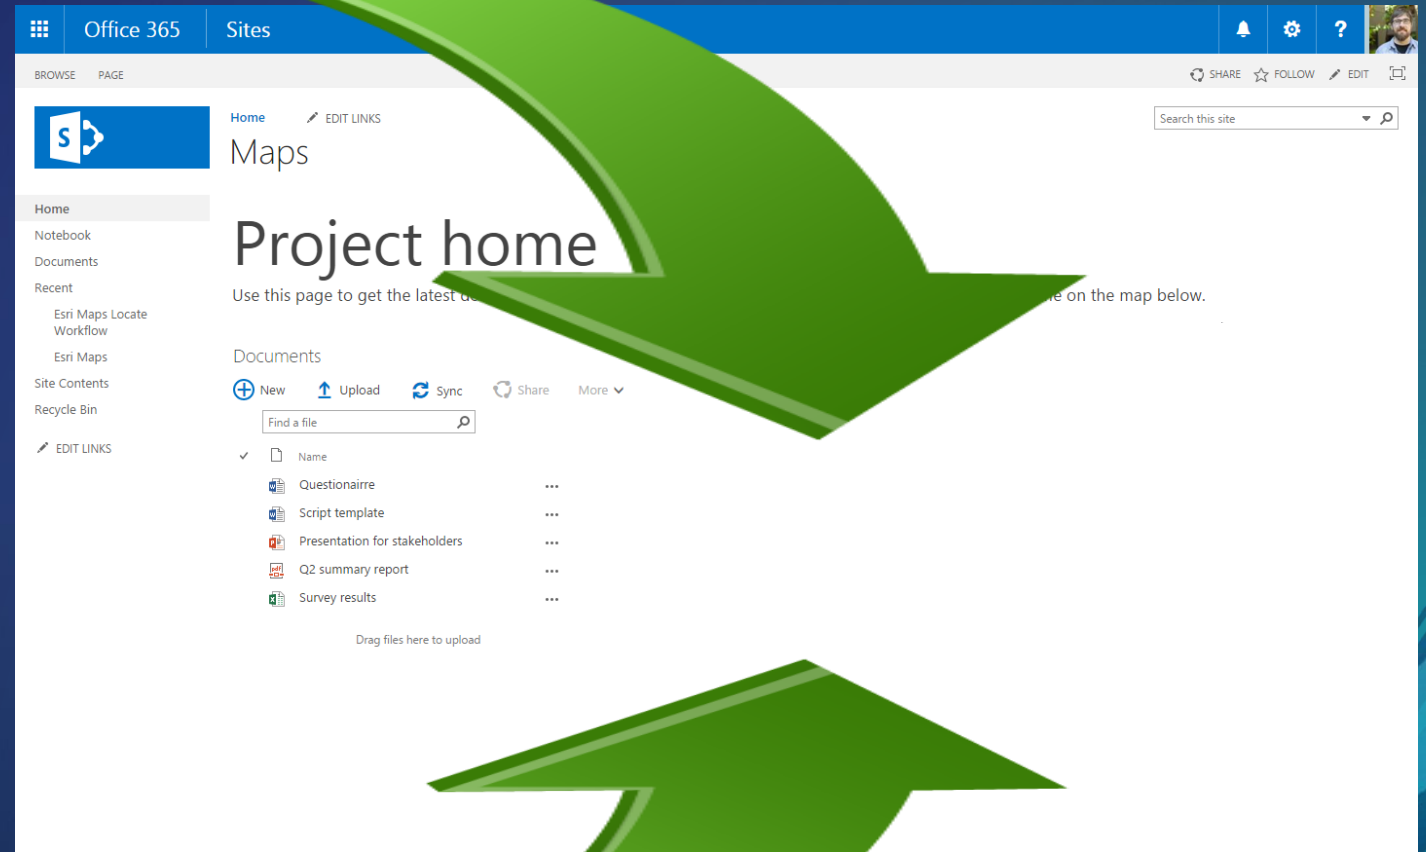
Office 365 Sites

BROWSE PAGE

SHARE FOLLOW EDIT

Home EDIT LINKS

Maps

Search this site

Home
Notebook
Documents
Recent
Esri Maps Locate Workflow
Esri Maps
Site Contents
Recycle Bin
EDIT LINKS

Project home

Use this page to get the latest d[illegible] e on the map below.

Documents

New Upload Sync Share More

Find a file

Name
Questionaire
Script template
Presentation for stakeholders
Q2 summary report
Survey results

Drag files here to upload